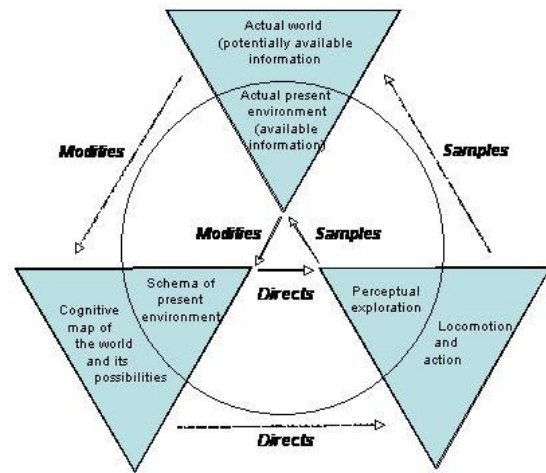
Actual world (potentially available information

Actual present environment (available information)

Modifies

Samples

Modifies

Samples

Schema of present environment

Directs

Perceptual exploration

Cognitive map of the world and its possibilities

Locomotion and action

Directs